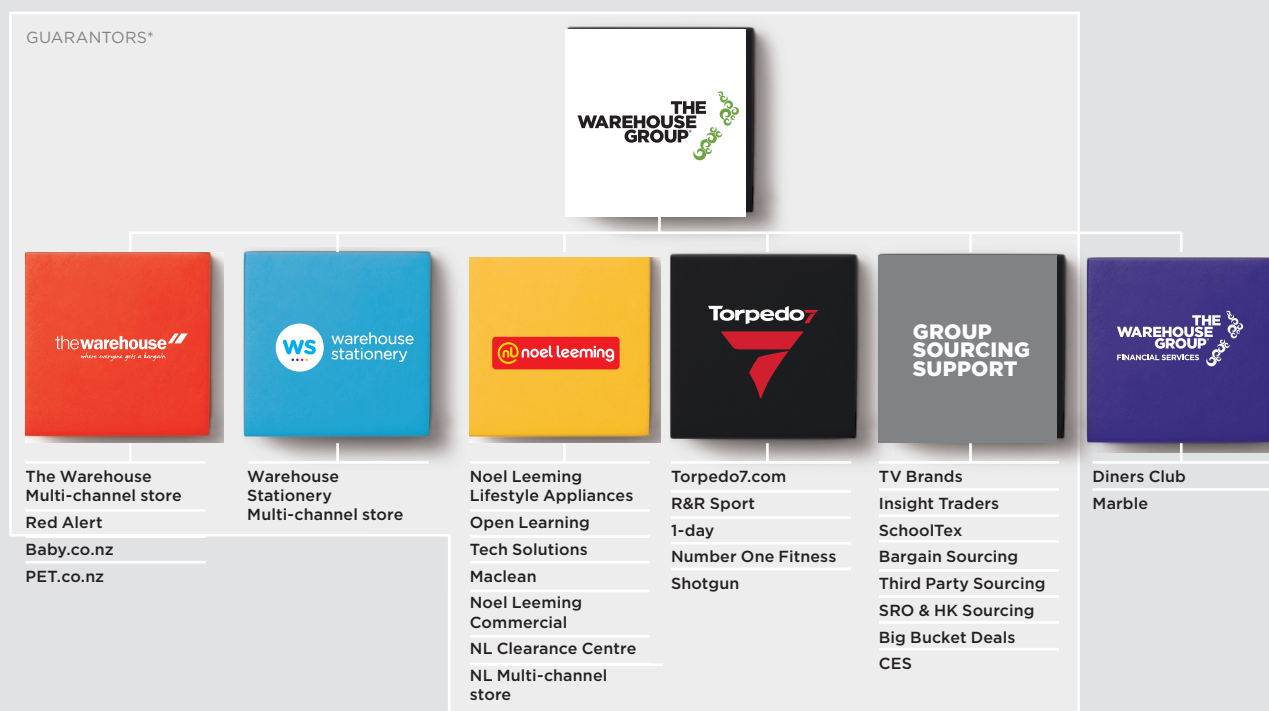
GUARANTORS*

THE WAREHOUSE GROUP

thewarehouse
where everyone gets a bargain

WS warehouse stationery

nl noel leeming

Torpedo7

GROUP SOURCING SUPPORT

THE WAREHOUSE GROUP
FINANCIAL SERVICES

The Warehouse Multi-channel store
Red Alert
Baby.co.nz
PET.co.nz

Warehouse Stationery Multi-channel store

Noel Leeming Lifestyle Appliances
Open Learning
Tech Solutions
Maclean
Noel Leeming Commercial
NL Clearance Centre
NL Multi-channel store

Torpedo7.com
R&R Sport
1-day
Number One Fitness
Shotgun

TV Brands
Insight Traders
SchoolTex
Bargain Sourcing
Third Party Sourcing
SRO & HK Sourcing
Big Bucket Deals
CES

Diners Club
Marble